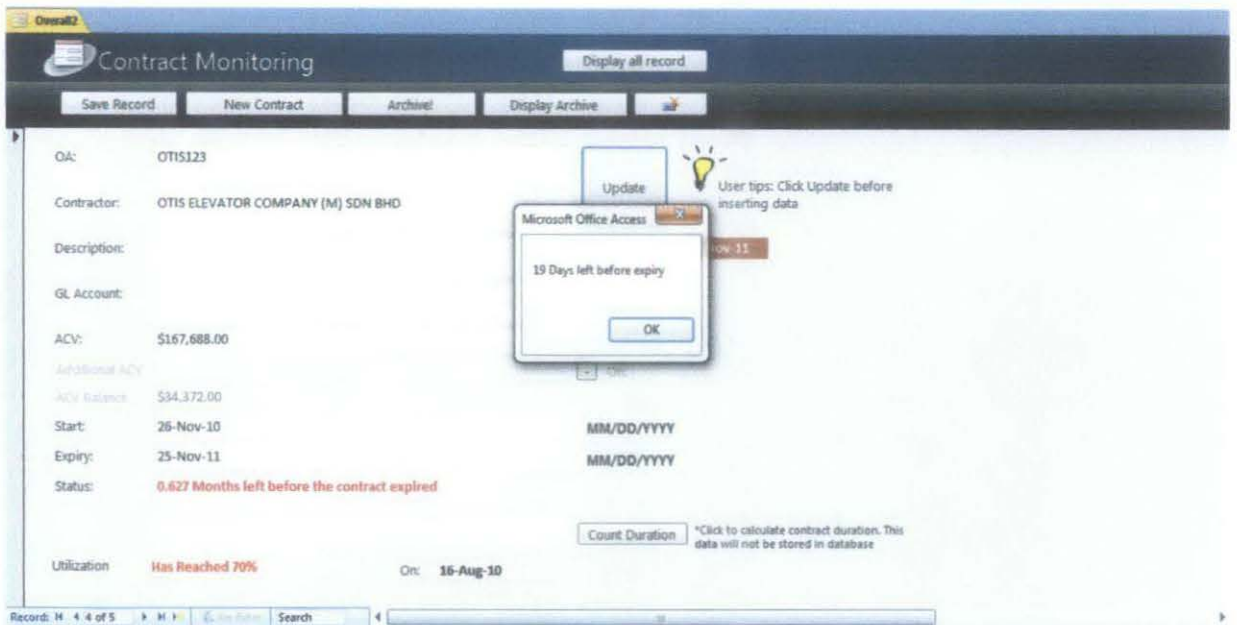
Overall2

Contract Monitoring

Display all record

Save Record
New Contract
Archive!
Display Archive

OA: OTIS123

Update

User tips: Click Update before inserting data

Contractor: OTIS ELEVATOR COMPANY (M) SDN BHD

Microsoft Office Access

19 Days left before expiry

OK

Description:

GL Account:

ACV: $167,688.00

Additional ACV

ACV Balance $34,372.00

Start: 26-Nov-10

MM/DD/YYYY

Expiry: 25-Nov-11

MM/DD/YYYY

Status: 0.627 Months left before the contract expired

Count Duration

*Click to calculate contract duration. This data will not be stored in database

Utilization Has Reached 70%

On: 16-Aug-10

Record: 4 of 5

Search